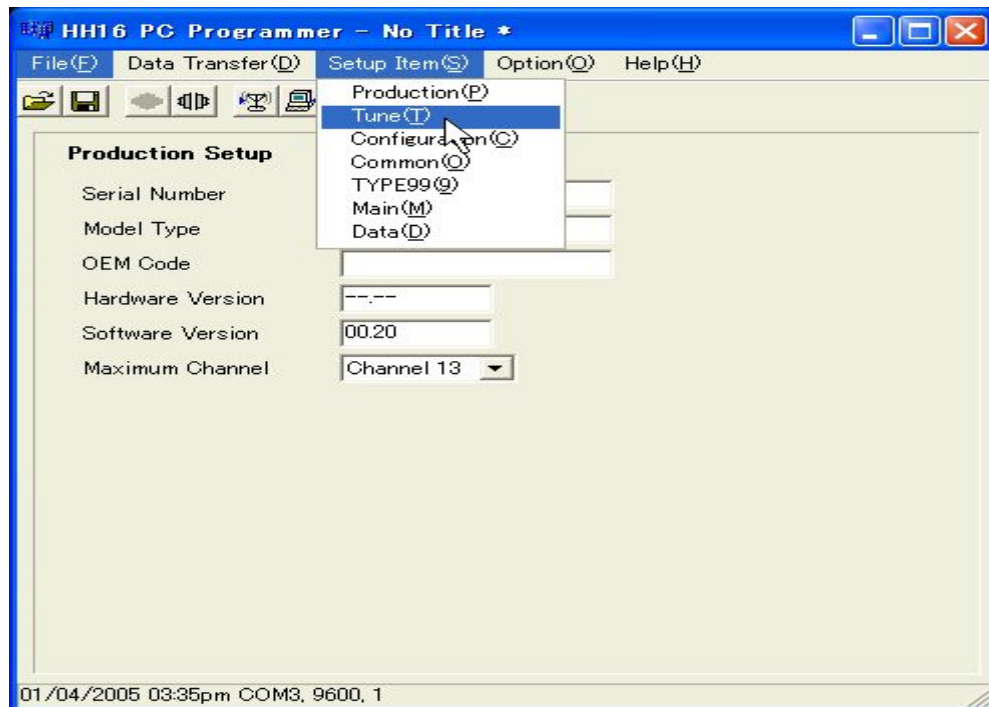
HH16 PC Programmer - No Title *

File(F) Data Transfer(D) Setup Item(S) Option(O) Help(H)

Production(P)
Tune(T)
Configuration(C)
Common(O)
TYPE99(9)
Main(M)
Data(D)

Production Setup

Serial Number
Model Type
OEM Code
Hardware Version --.--
Software Version 00.20
Maximum Channel Channel 13

01/04/2005 03:35pm COM3, 9600, 1